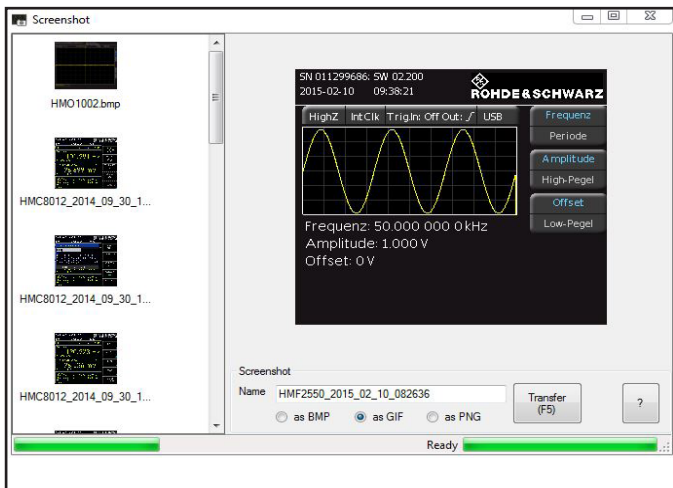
Screenshot

HMO1002.bmp

HMC8012_2014_09_30_1...

HMC8012_2014_09_30_1...

HMC8012_2014_09_30_1...

SN 011299686: SW 02.200
2015-02-10 09:38:21
ROHDE&SCHWARZ

HighZ IntClk Trig.In: Off Out: USB

Frequenz
Periode
Amplitude
High-Pegel
Offset
Low-Pegel

Frequenz: 50.000 000 0 kHz
Amplitude: 1.000 V
Offset: 0 V

Screenshot
Name HMF2550_2015_02_10_082636
as BMP as GIF as PNG
Transfer (F5)
?

Ready